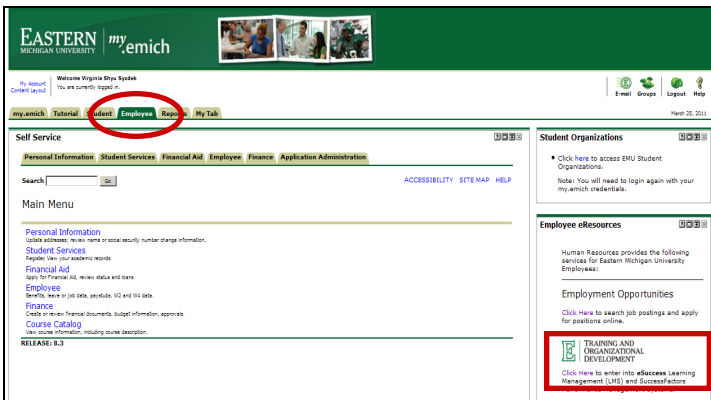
EASTERN MICHIGAN UNIVERSITY | my.emich

My Account
Content Layout

Welcome Virginia Shyu Syzdek
You are currently logged in.

E-mail Groups Logout Help

my.emich Tutorial Student Employee Reports My Tab

March 25, 2011

Self Service

Personal Information Student Services Financial Aid Employee Finance Application Administration

Search Go

ACCESSIBILITY SITE MAP HELP

Main Menu

Personal Information
Update addresses; review name or social security number change information.
Student Services
Register; View your academic records
Financial Aid
Apply for Financial Aid, review status and loans
Employee
Benefits, leave or job data, paystubs, W2 and W4 data.
Finance
Create or review financial documents, budget information, approvals.
Course Catalog
View course information, including course description.

RELEASE: 8.3

Student Organizations

• Click here to access EMU Student Organizations.

Note: You will need to login again with your my.emich credentials.

Employee eResources

Human Resources provides the following services for Eastern Michigan University Employees:

Employment Opportunities

Click Here to search job postings and apply for positions online.

TRAINING AND ORGANIZATIONAL DEVELOPMENT

Click Here to enter into eSuccess Learning Management (LMS) and SuccessFactors